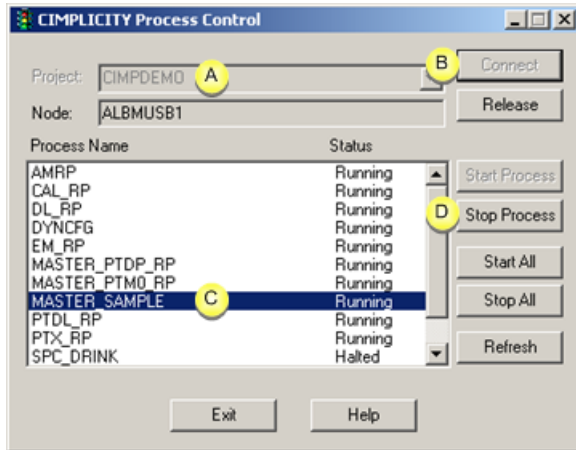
CIMPLICITY Process Control

Project: CIMPDEMO A

B Connect

Node: ALBMUSB1

Release

| Process Name | Status |
|---|---|
| AMRP | Running |
| CAL_RP | Running |
| DL_RP | Running |
| DYNCFG | Running |
| EM_RP | Running |
| MASTER_PTDP_RP | Running |
| MASTER_PTM0_RP | Running |
| MASTER_SAMPLE C | Running |
| PTDL_RP | Running |
| PTX_RP | Running |
| SPC_DRINK | Halted |

Start Process

D Stop Process

Start All

Stop All

Refresh

Exit

Help